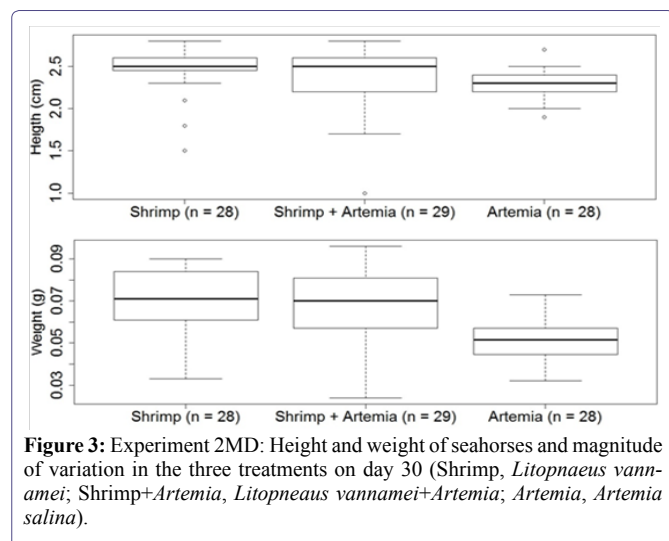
Heigth (cm)

2.5
2.0
1.5
1.0

Shrimp (n = 28) Shrimp + Artemia (n = 29) Artemia (n = 28)

Weight (g)

0.09
0.07
0.05
0.03

Shrimp (n = 28) Shrimp + Artemia (n = 29) Artemia (n = 28)

**Figure 3:** Experiment 2MD: Height and weight of seahorses and magnitude of variation in the three treatments on day 30 (Shrimp, *Litopnaeus vannamei*; Shrimp+*Artemia*, *Litopneaus vannamei*+*Artemia*; *Artemia*, *Artemia salina*).